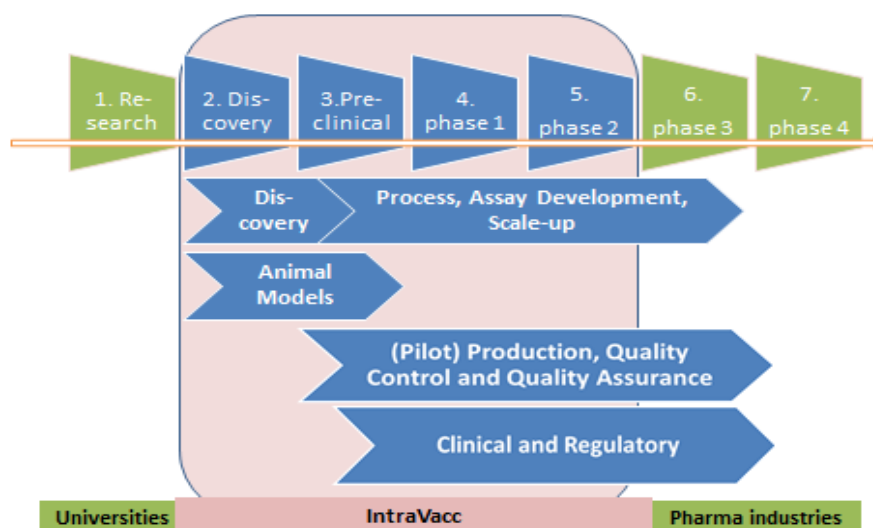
1. Research

2. Discovery

3.Preclinical

4. phase 1

5. phase 2

6. phase 3

7. phase 4

Discovery

Process, Assay Development, Scale-up

Animal Models

(Pilot) Production, Quality Control and Quality Assurance

Clinical and Regulatory

Universities

IntraVacc

Pharma industries